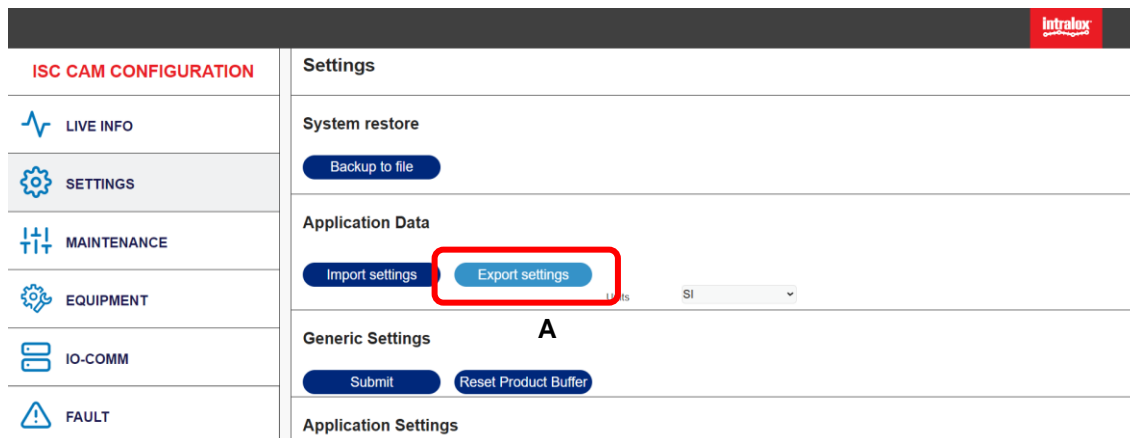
Intralox

ISC CAM CONFIGURATION

LIVE INFO

SETTINGS

MAINTENANCE

EQUIPMENT

IO-COMM

FAULT

Settings

System restore

Backup to file

Application Data

Import settings

Export settings

Units

SI

A

Generic Settings

Submit

Reset Product Buffer

Application Settings